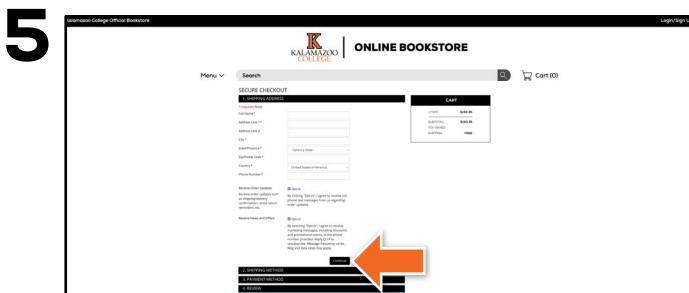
5

Kalamazoo College Official Bookstore

Login/Sign U

K KALAMAZOO COLLEGE | ONLINE BOOKSTORE

Menu ∨ Search

Cart (0)

SECURE CHECKOUT

1. SHIPPING ADDRESS

* Required fields

Full Name *

Address Line 1 *

Address Line 2

City *

State/Province * -Select a State-

Zip/Postal Code *

Country * United States of America

Phone Number *

Receive Order Updates Opt-in

Receive order updates such as shipping/delivery confirmation, rental return reminders, etc. By clicking "Opt-In" I agree to receive cell phone text messages from us regarding order updates.

Receive News and Offers Opt-in

By selecting "Opt-in" I agree to receive marketing messages, including discounts and promotional events, at the phone number provided. Reply QUIT to unsubscribe. Message frequency varies. Msg and data rates may apply.

Continue

2. SHIPPING METHOD

3. PAYMENT METHOD

4. REVIEW

| CART | |
|---|---|
| 1 ITEM | $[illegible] |
| SUBTOTAL | $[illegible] |
| YOU SAVED | |
| SHIPPING | FREE |